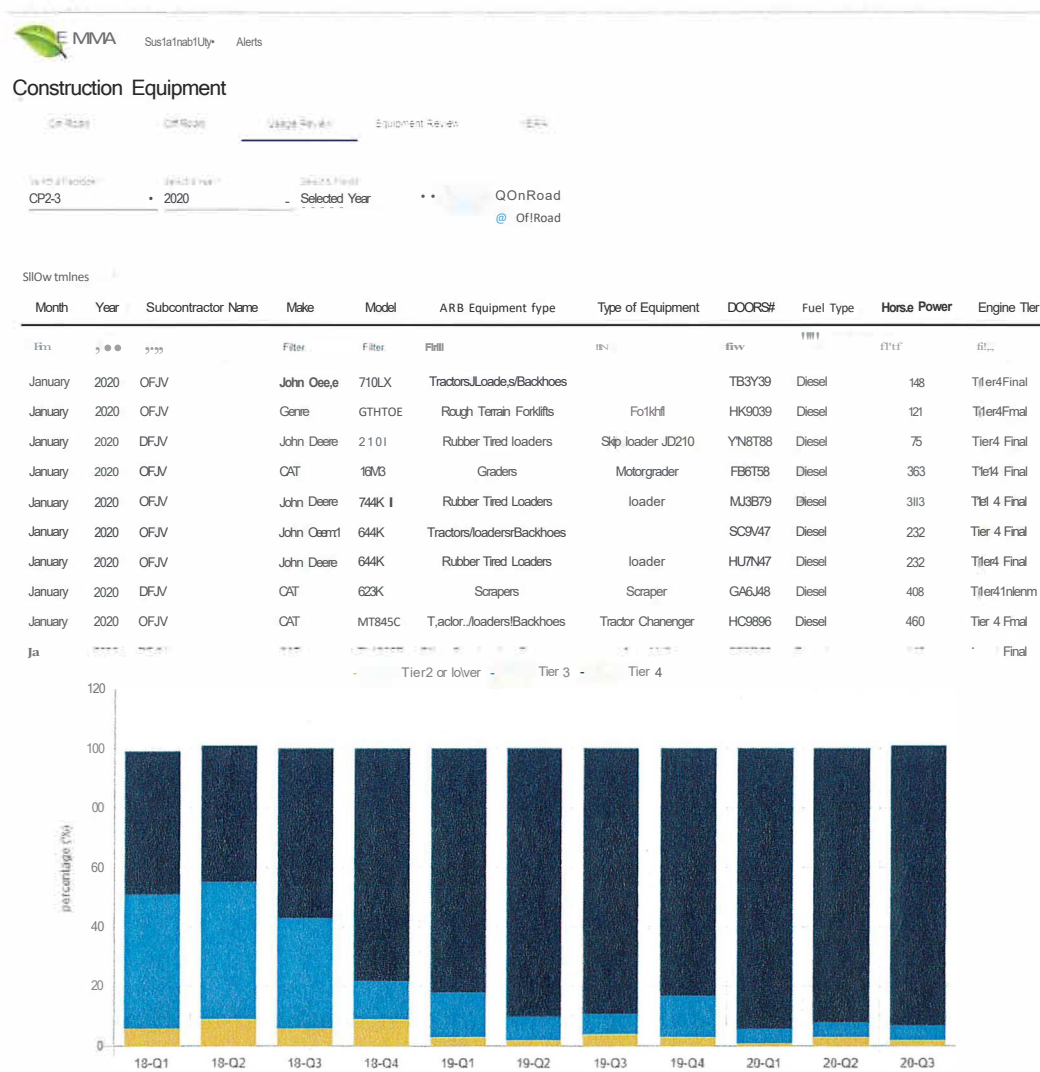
E MMA Sus1a1nab1Uty• Alerts

Construction Equipment

On Road Off Road Usage Review Equipment Review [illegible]

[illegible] CP2-3 • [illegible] 2020 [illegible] Selected Year • • QOnRoad @ Of!Road

SllOw tmlnes

| Month | Year | Subcontractor Name | Make | Model | ARB Equipment fype | Type of Equipment | DOORS# | Fuel Type | Hors.e Power | Engine Tler |
|---|---|---|---|---|---|---|---|---|---|---|
| Fm | ,●● | ,*,, | Filter | Filter | Firlll | llN | fiw | !ll!! | fl'tf | fi!,, |
| January | 2020 | OFJV | John Oee,e | 710LX | TractorsJLoade,s/Backhoes | | TB3Y39 | Diesel | 148 | Tfler4Final |
| January | 2020 | OFJV | Genre | GTHTOE | Rough Terrain Forklifts | Fo1khfl | HK9039 | Diesel | 121 | Tifer4Fmal |
| January | 2020 | DFJV | John Deere | 210l | Rubber Tired loaders | Skip loader JD210 | Y'N8T88 | Diesel | 75 | Tier4 Final |
| January | 2020 | OFJV | CAT | 16M3 | Graders | Motorgrader | FB6T58 | Diesel | 363 | T1e14 Final |
| January | 2020 | OFJV | John Deere | 744K I | Rubber Tired Loaders | loader | MJ3B79 | Diesel | 3II3 | Tlel 4 Final |
| January | 2020 | OFJV | John Oeem1 | 644K | Tractors/loadersrBackhoes | | SC9V47 | Diesel | 232 | Tier 4 Final |
| January | 2020 | OFJV | John Deere | 644K | Rubber Tired Loaders | loader | HU7N47 | Diesel | 232 | Tifer4 Final |
| January | 2020 | DFJV | CAT | 623K | Scrapers | Scraper | GA6J48 | Diesel | 408 | Tifer41nlenm |
| January | 2020 | OFJV | CAT | MT845C | T,aclor../loaders!Backhoes | Tractor Chanenger | HC9896 | Diesel | 460 | Tier 4 Fmal |
| Ja | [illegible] | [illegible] | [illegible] | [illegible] | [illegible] | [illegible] | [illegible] | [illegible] | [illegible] | Final |

Tier2 or lo\ver Tier 3 Tier 4

120
100
00
60
40
20
0

percentage (%)

18-Q1 18-Q2 18-Q3 18-Q4 19-Q1 19-Q2 19-Q3 19-Q4 20-Q1 20-Q2 20-Q3